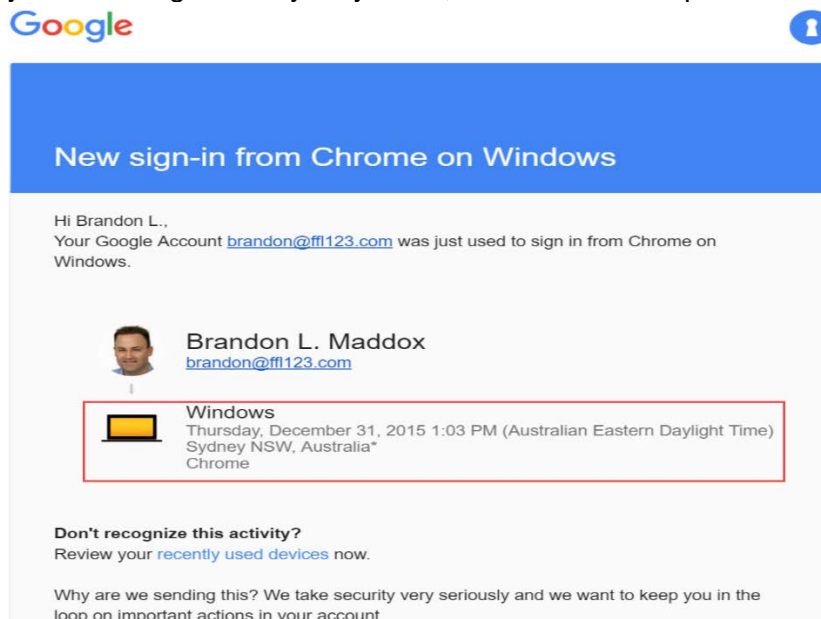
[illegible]

Google

New sign-in from Chrome on Windows

Hi Brandon L.,
Your Google Account brandon@ffl123.com was just used to sign in from Chrome on Windows.

Brandon L. Maddox
brandon@ffl123.com

Windows
Thursday, December 31, 2015 1:03 PM (Australian Eastern Daylight Time)
Sydney NSW, Australia*
Chrome

Don't recognize this activity?
Review your recently used devices now.

Why are we sending this? We take security very seriously and we want to keep you in the loop on important actions in your account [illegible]